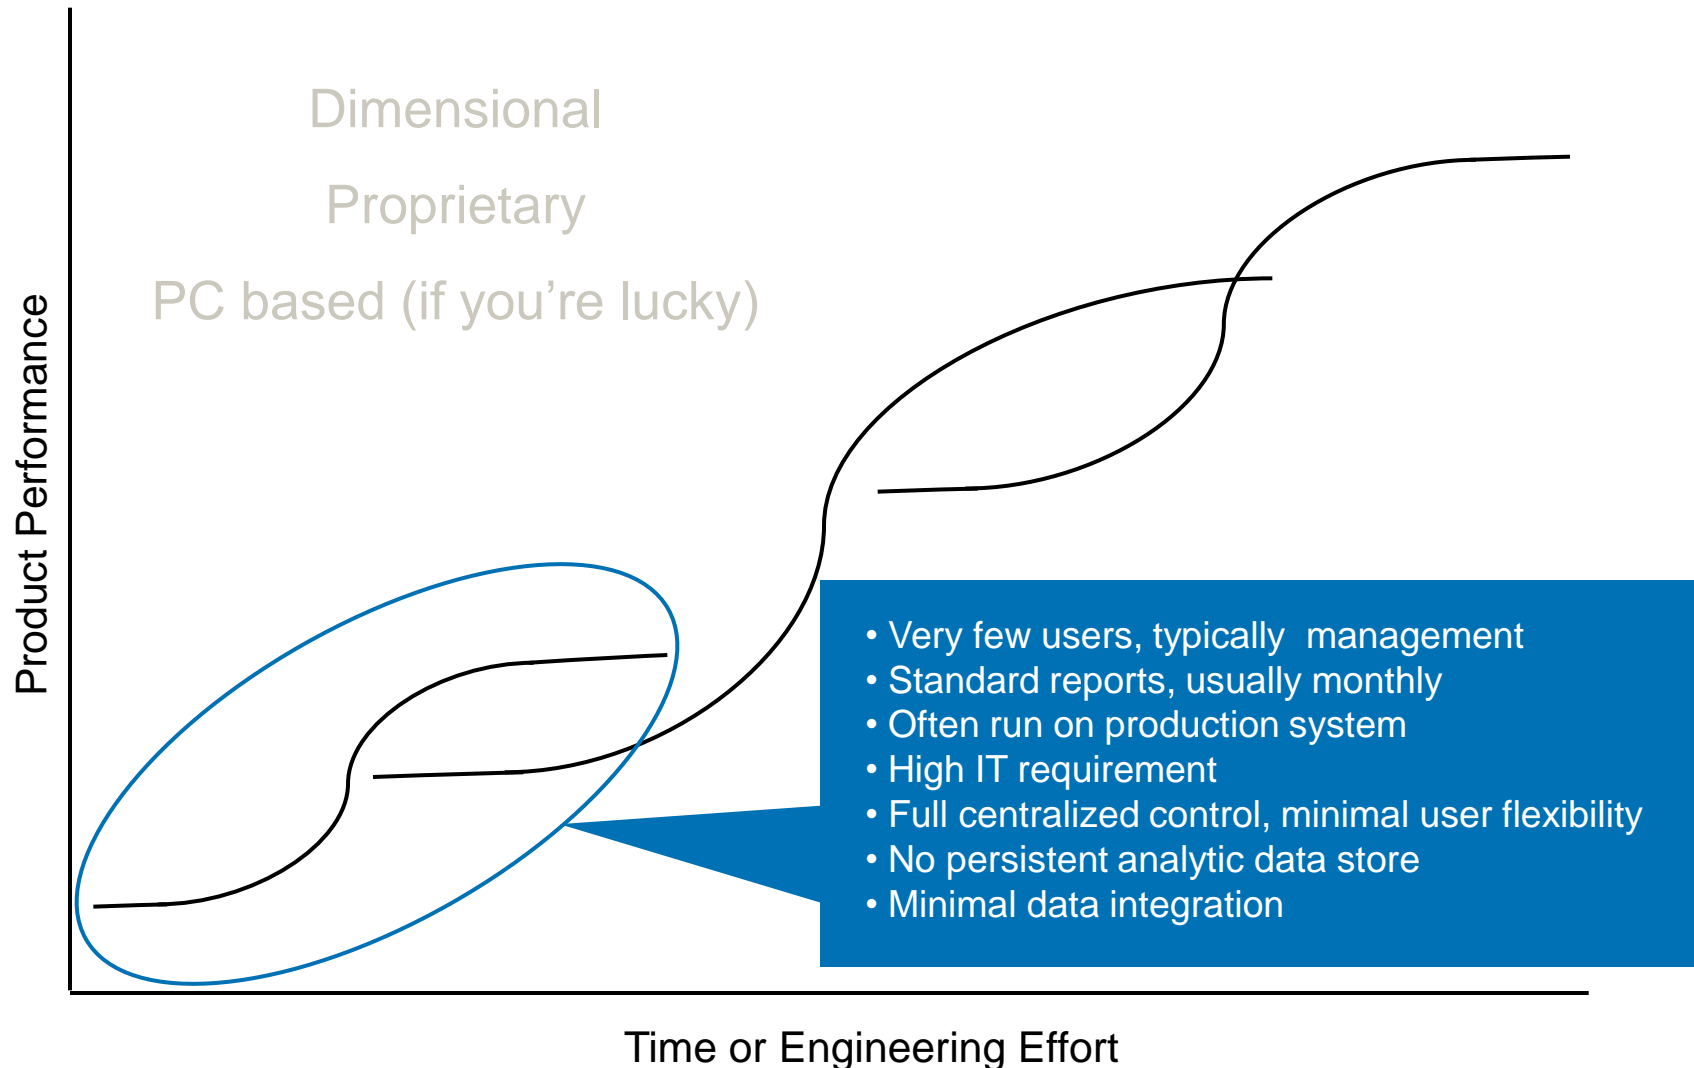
Dimensional

Proprietary

PC based (if you're lucky)

Product Performance

• Very few users, typically management
• Standard reports, usually monthly
• Often run on production system
• High IT requirement
• Full centralized control, minimal user flexibility
• No persistent analytic data store
• Minimal data integration

Time or Engineering Effort